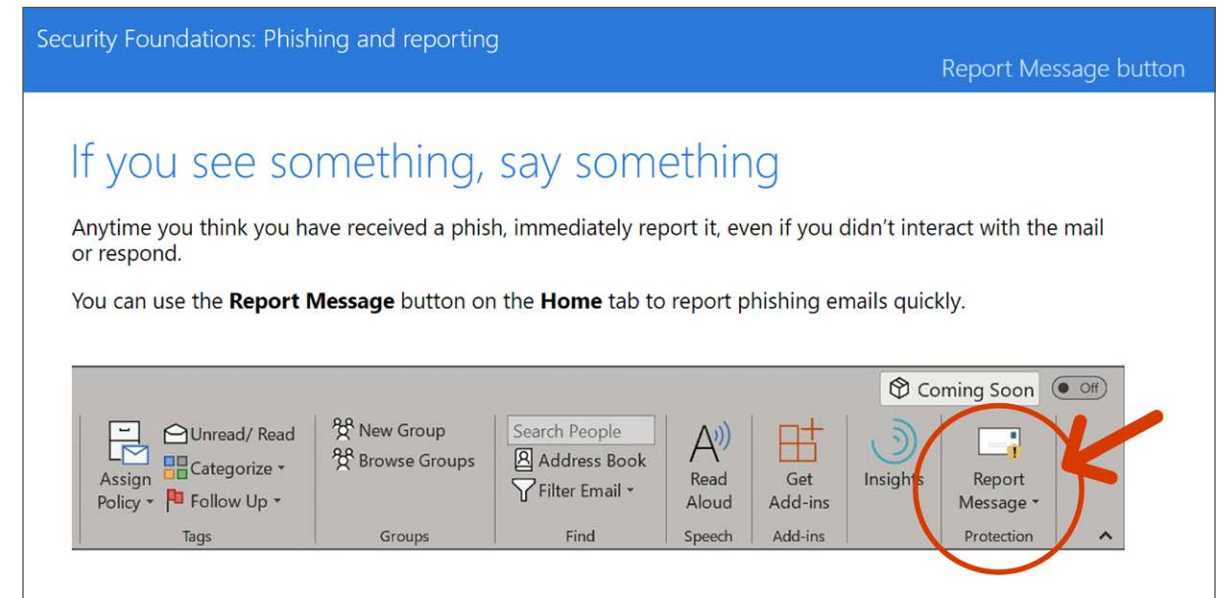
Security Foundations: Phishing and reporting

Report Message button

If you see something, say something

Anytime you think you have received a phish, immediately report it, even if you didn't interact with the mail or respond.

You can use the **Report Message** button on the **Home** tab to report phishing emails quickly.

Coming Soon
Off

Assign Policy
Unread/ Read
Categorize
Follow Up
Tags

New Group
Browse Groups
Groups

Search People
Address Book
Filter Email
Find

Read Aloud
Speech

Get Add-ins
Add-ins

Insights

Report Message
Protection